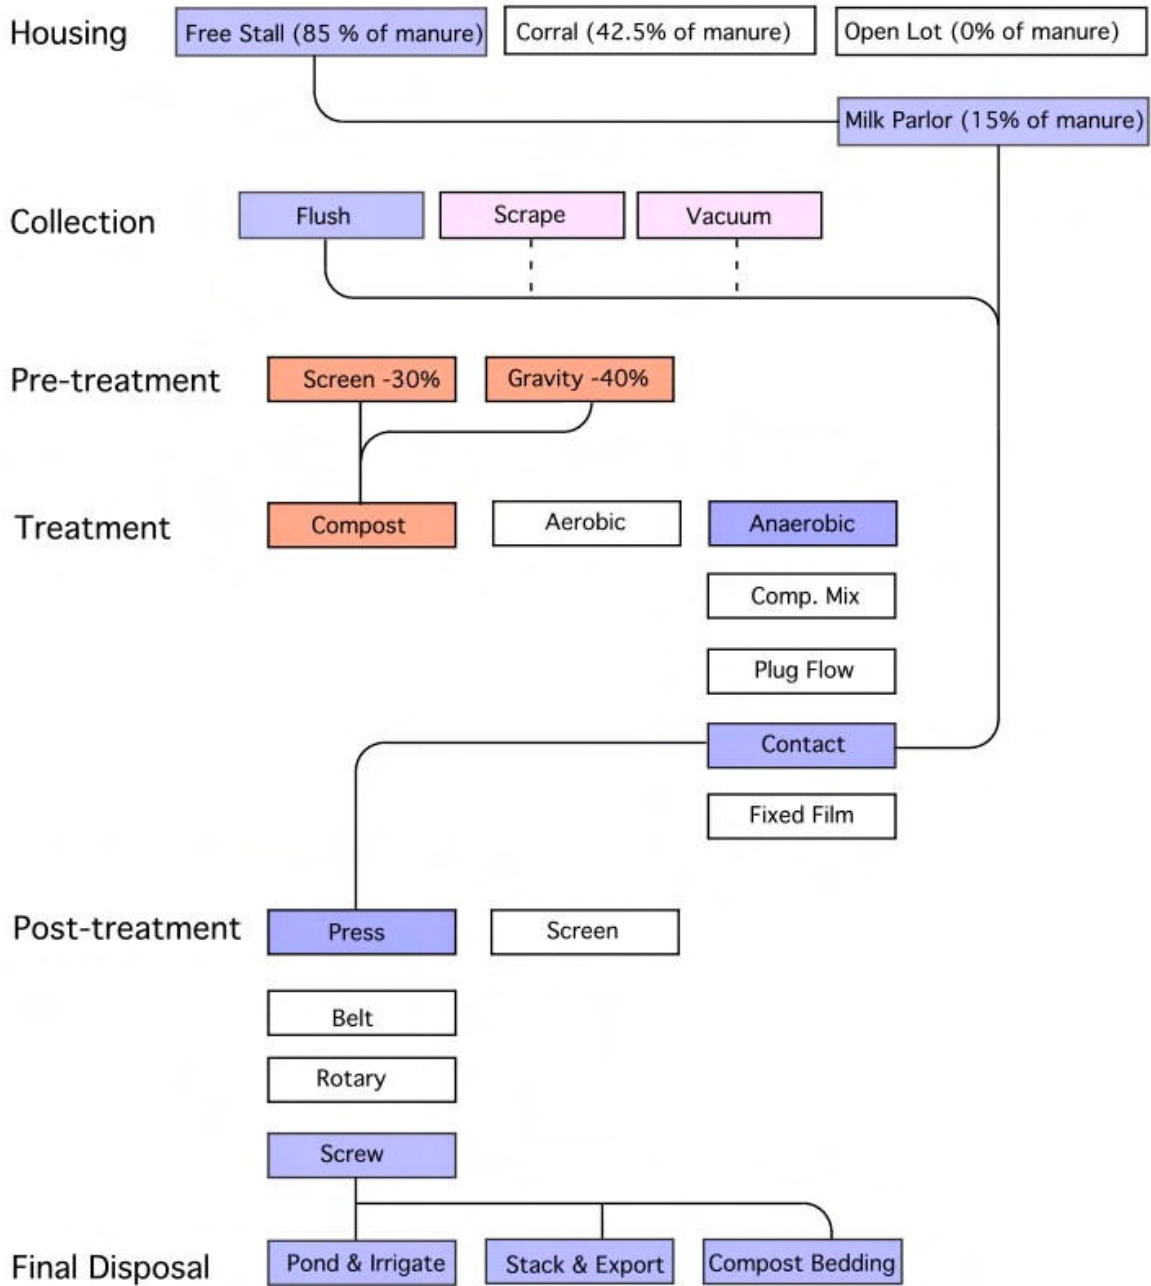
Housing
Free Stall (85 % of manure)
Corral (42.5% of manure)
Open Lot (0% of manure)
Milk Parlor (15% of manure)

Collection
Flush
Scrape
Vacuum

Pre-treatment
Screen -30%
Gravity -40%

Treatment
Compost
Aerobic
Anaerobic
Comp. Mix
Plug Flow
Contact
Fixed Film

Post-treatment
Press
Screen
Belt
Rotary
Screw

Final Disposal
Pond & Irrigate
Stack & Export
Compost Bedding